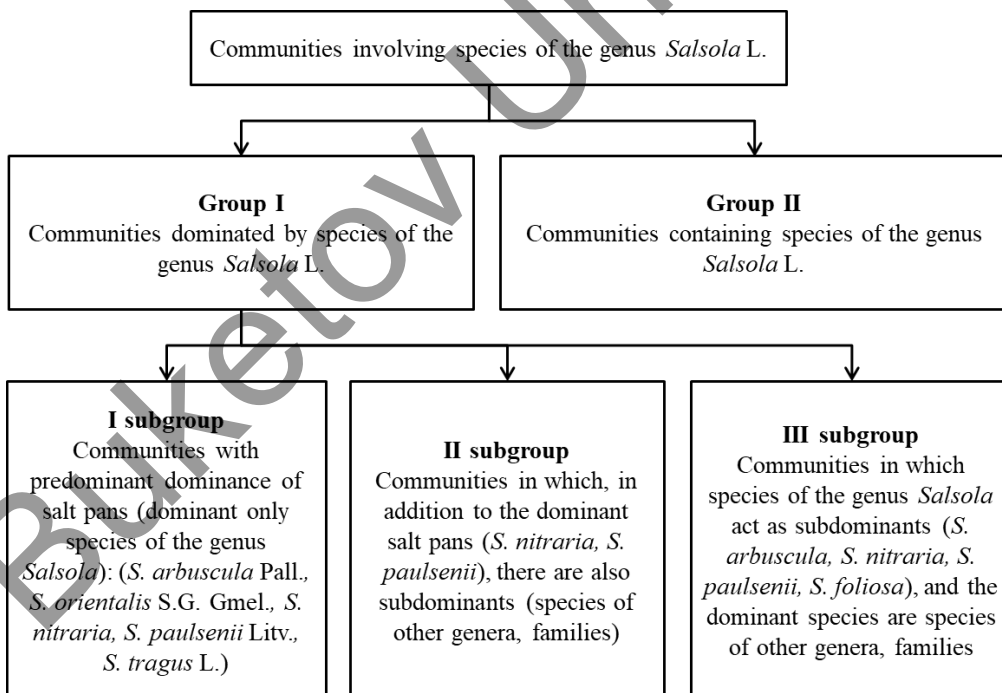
Communities involving species of the genus *Salsola* L.

**Group I**
Communities dominated by species of the genus *Salsola* L.

**Group II**
Communities containing species of the genus *Salsola* L.

**I subgroup**
Communities with predominant dominance of salt pans (dominant only species of the genus *Salsola*): (*S. arbuscula* Pall., *S. orientalis* S.G. Gmel., *S. nitraria, S. paulsenii* Litv., *S. tragus* L.)

**II subgroup**
Communities in which, in addition to the dominant salt pans (*S. nitraria, S. paulsenii*), there are also subdominants (species of other genera, families)

**III subgroup**
Communities in which species of the genus *Salsola* act as subdominants (*S. arbuscula, S. nitraria, S. paulsenii, S. foliosa*), and the dominant species are species of other genera, families

Buketov Uni